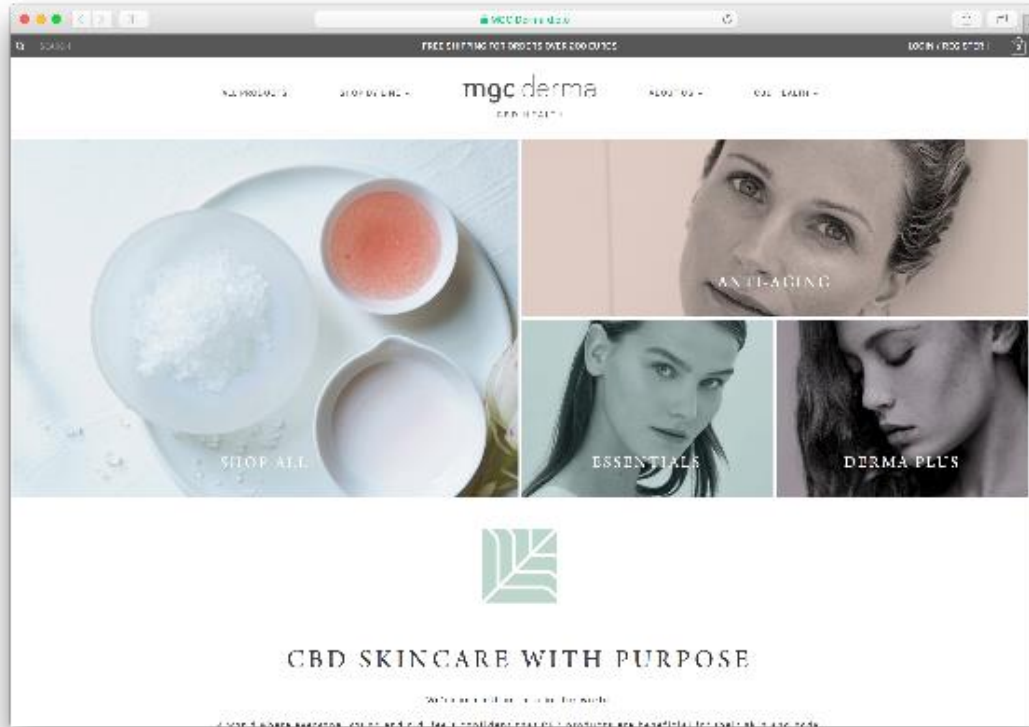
MGC Derma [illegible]

SEARCH

FREE SHIPPING FOR ORDERS OVER 200 EUROS

LOGIN / REGISTER

ALL PRODUCTS

SHOP BY LINE

mgc derma

CBD HEALTH

ABOUT US

OUR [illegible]

ANTI-AGING

SHOP ALL

ESSENTIALS

DERMA PLUS

CBD SKINCARE WITH PURPOSE

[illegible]

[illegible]